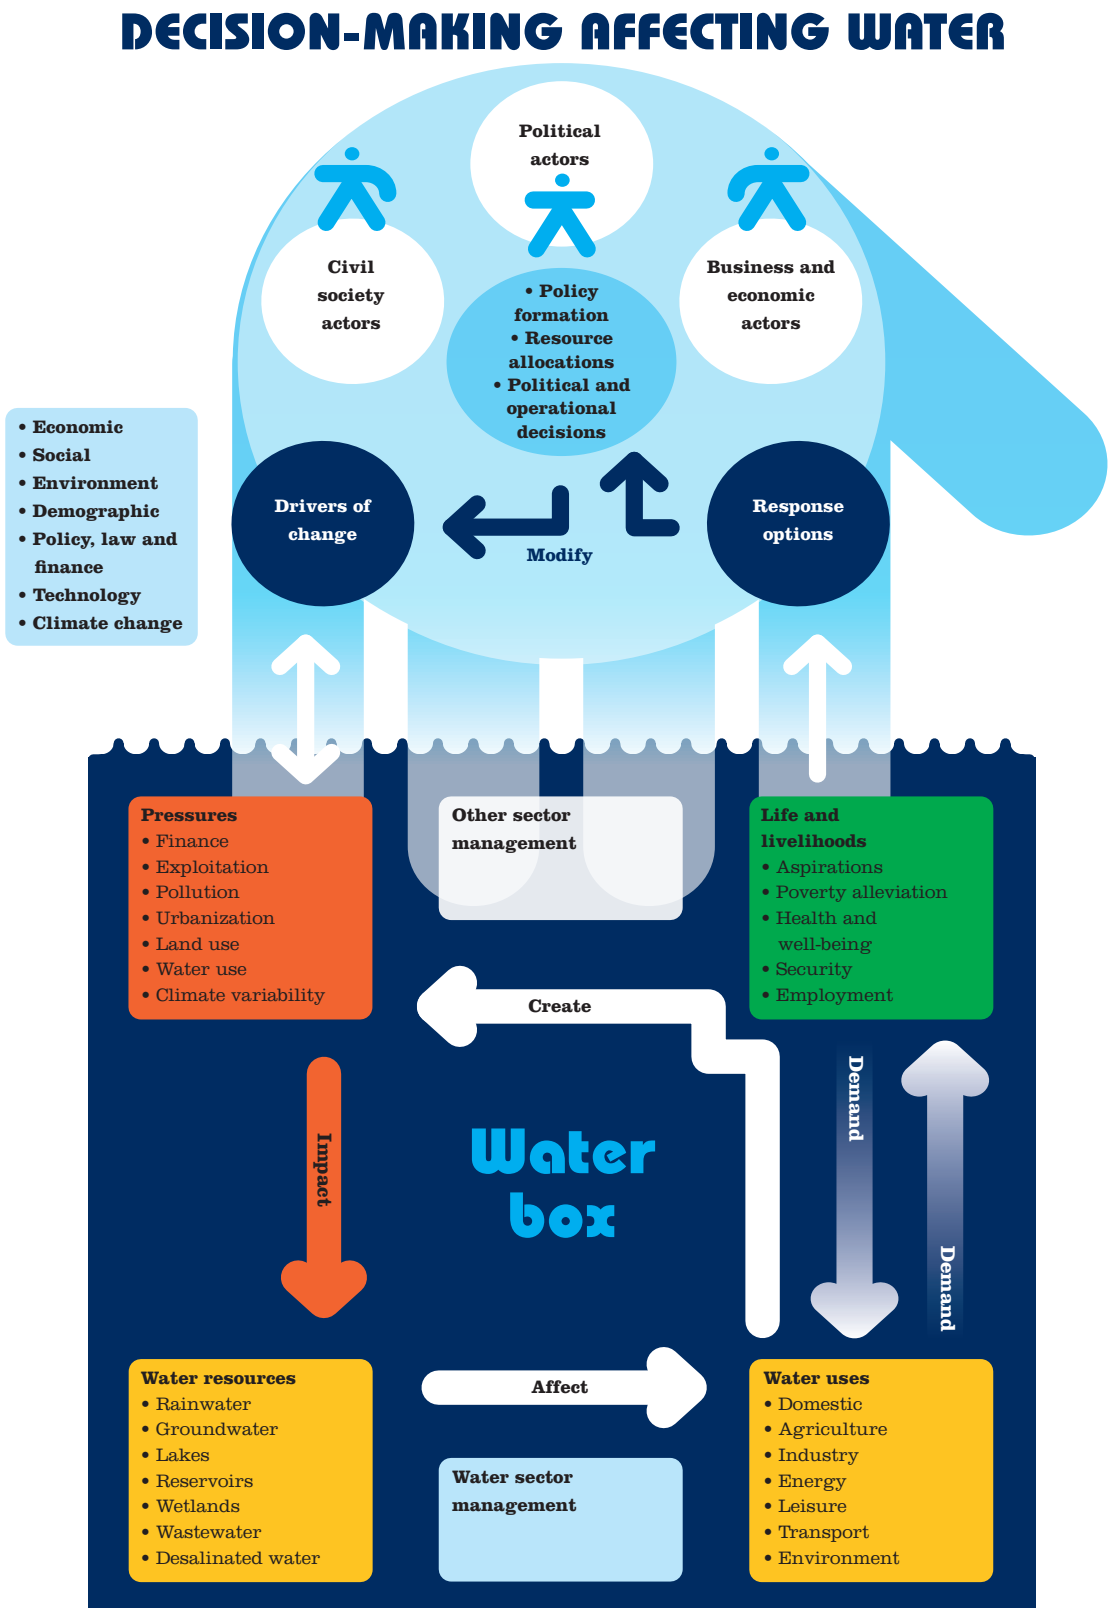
DECISION-MAKING AFFECTING WATER

Political actors

Civil society actors

• Policy formation
• Resource allocations
• Political and operational decisions

Business and economic actors

• Economic
• Social
• Environment
• Demographic
• Policy, law and finance
• Technology
• Climate change

Drivers of change

Modify

Response options

Pressures
• Finance
• Exploitation
• Pollution
• Urbanization
• Land use
• Water use
• Climate variability

Other sector management

Life and livelihoods
• Aspirations
• Poverty alleviation
• Health and well-being
• Security
• Employment

Create

Impact

Water box

Demand

Demand

Water resources
• Rainwater
• Groundwater
• Lakes
• Reservoirs
• Wetlands
• Wastewater
• Desalinated water

Affect

Water sector management

Water uses
• Domestic
• Agriculture
• Industry
• Energy
• Leisure
• Transport
• Environment